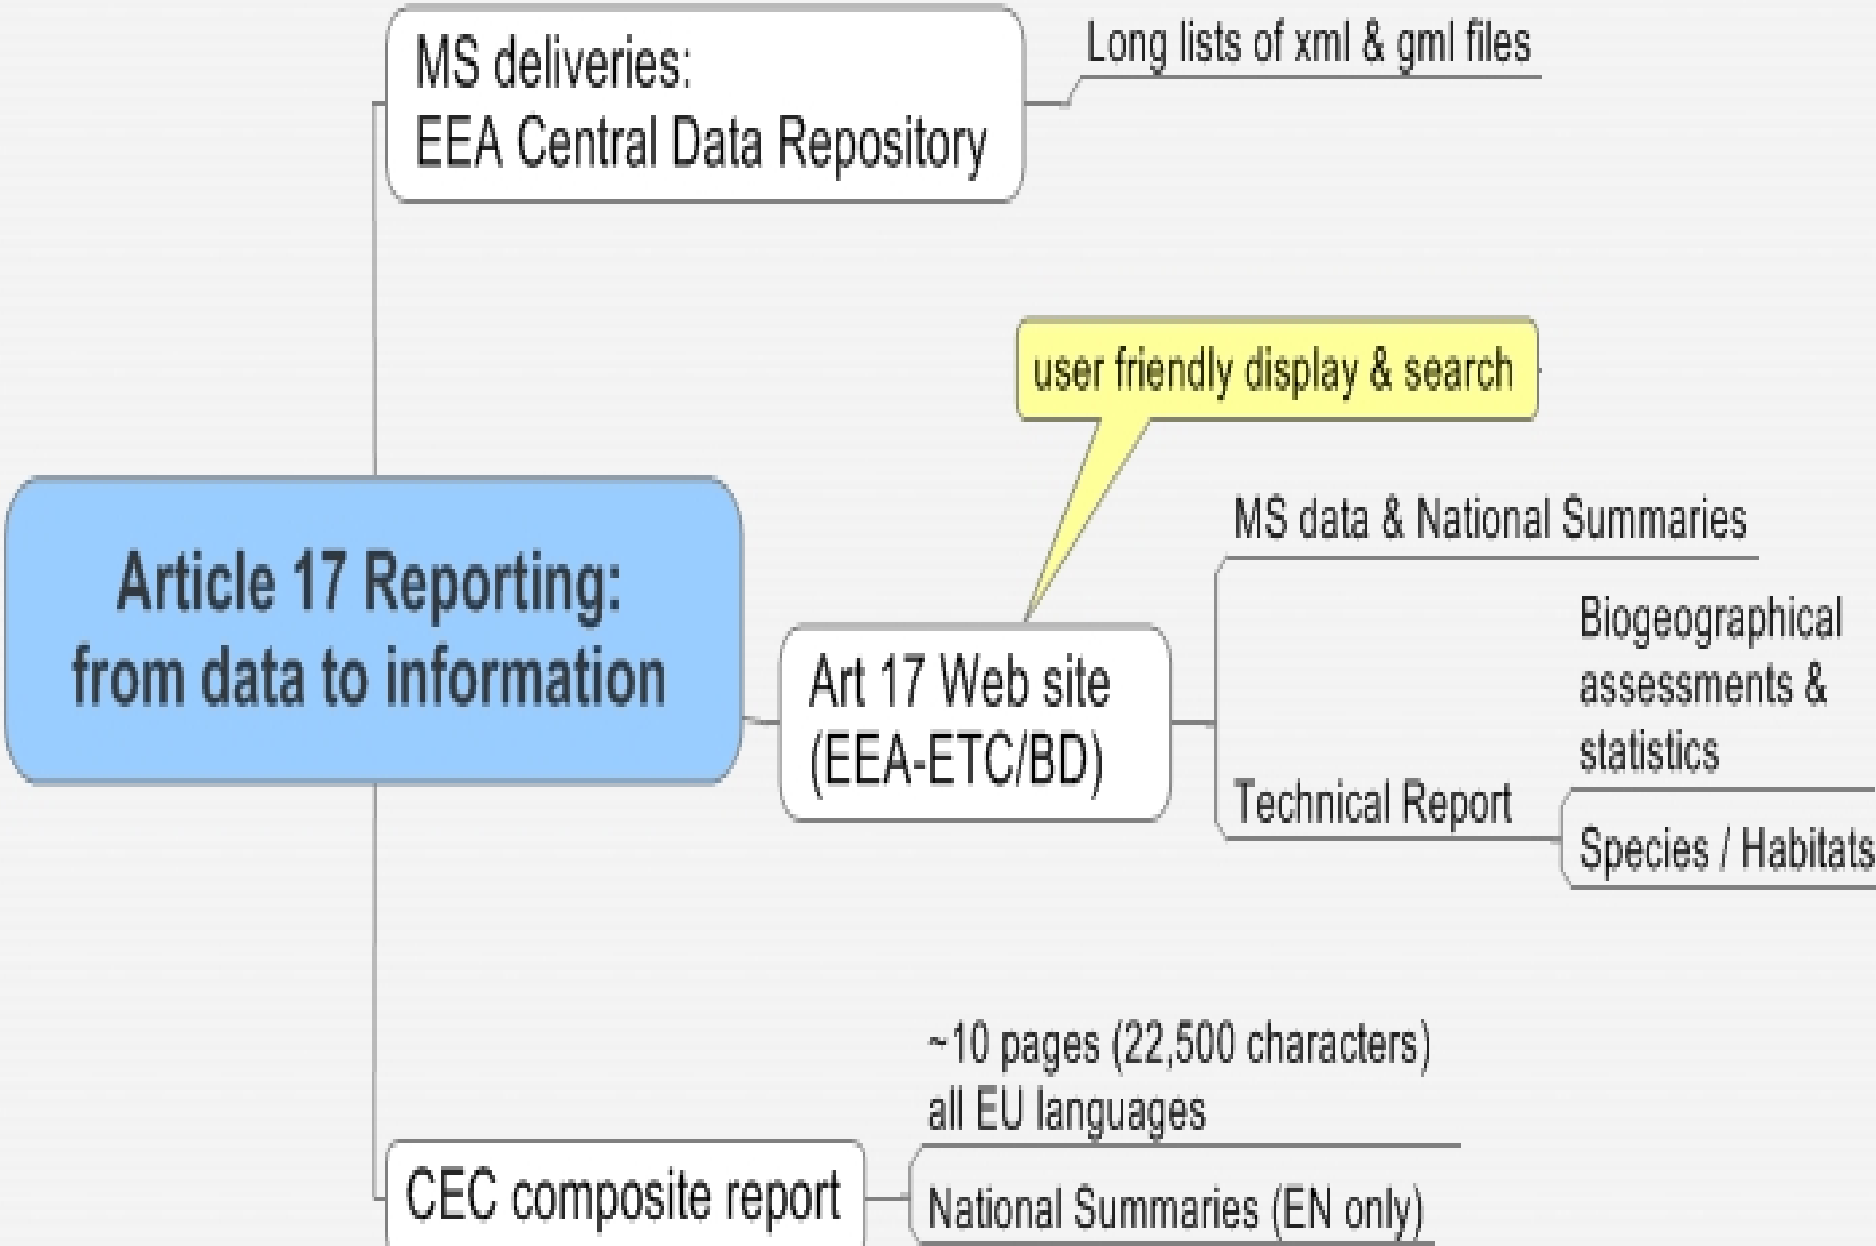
MS deliveries:
EEA Central Data Repository

Long lists of xml & gml files

user friendly display & search

Article 17 Reporting:
from data to information

Art 17 Web site
(EEA-ETC/BD)

MS data & National Summaries

Technical Report

Biogeographical assessments & statistics

Species / Habitats

CEC composite report

~10 pages (22,500 characters)
all EU languages

National Summaries (EN only)